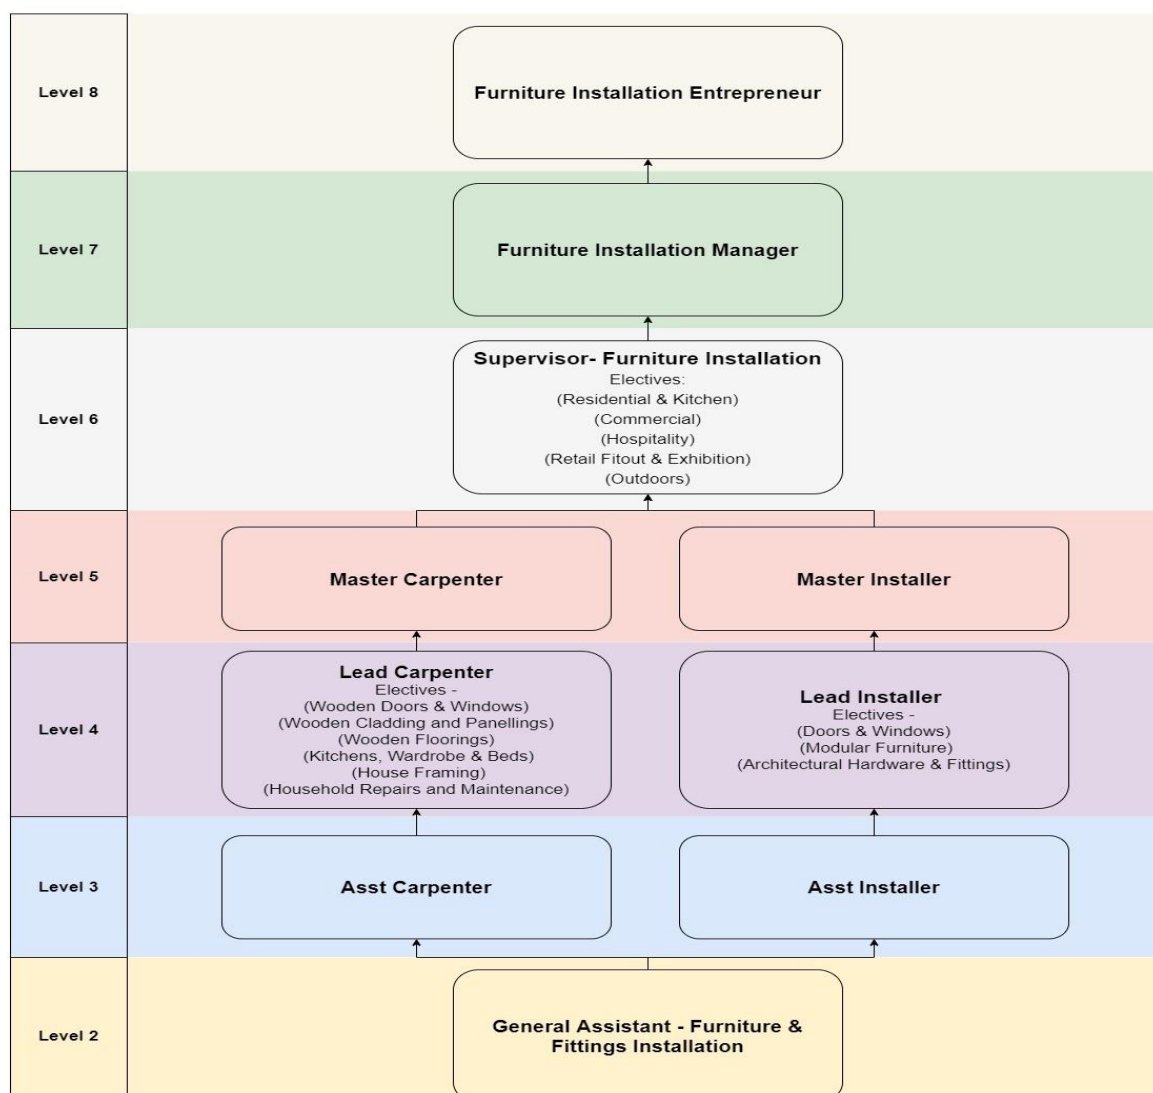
Level 8

Furniture Installation Entrepreneur

Level 7

Furniture Installation Manager

Level 6

Supervisor- Furniture Installation
Electives:
(Residential & Kitchen)
(Commercial)
(Hospitality)
(Retail Fitout & Exhibition)
(Outdoors)

Level 5

Master Carpenter

Master Installer

Level 4

Lead Carpenter
Electives -
(Wooden Doors & Windows)
(Wooden Cladding and Panellings)
(Wooden Floorings)
(Kitchens, Wardrobe & Beds)
(House Framing)
(Household Repairs and Maintenance)

Lead Installer
Electives -
(Doors & Windows)
(Modular Furniture)
(Architectural Hardware & Fittings)

Level 3

Asst Carpenter

Asst Installer

Level 2

General Assistant - Furniture & Fittings Installation